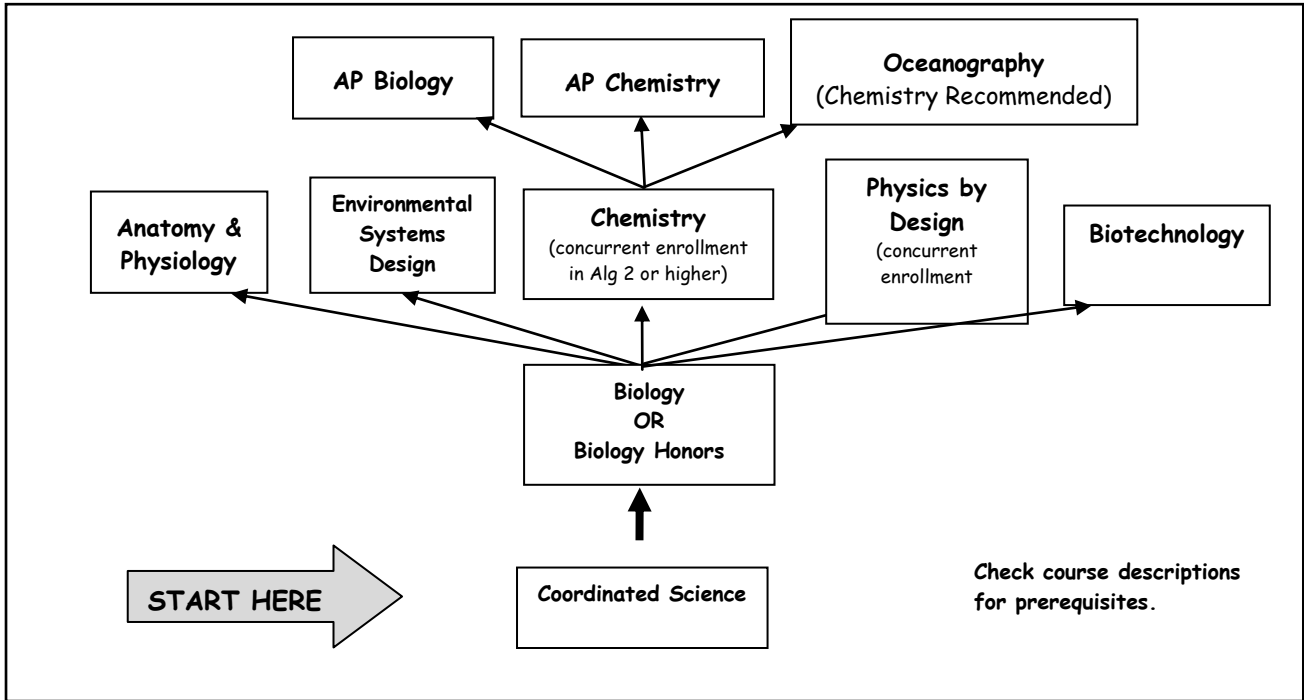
AP Biology

AP Chemistry

Oceanography
(Chemistry Recommended)

Anatomy & Physiology

Environmental Systems Design

Chemistry
(concurrent enrollment in Alg 2 or higher)

Physics by Design
(concurrent enrollment

Biotechnology

Biology
OR
Biology Honors

START HERE

Coordinated Science

Check course descriptions for prerequisites.